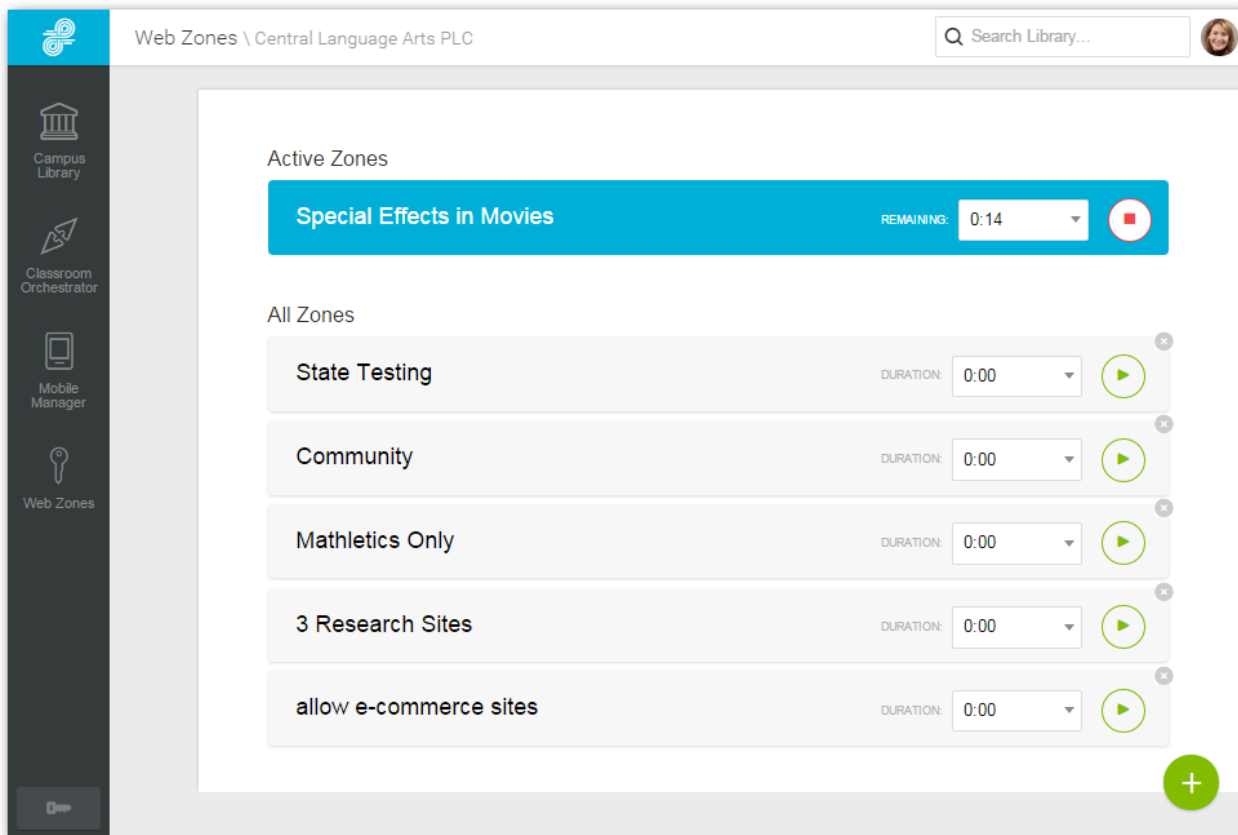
Web Zones \ Central Language Arts PLC

Search Library...

Campus Library

Classroom Orchestrator

Mobile Manager

Web Zones

Active Zones

Special Effects in Movies

REMAINING: 0:14

All Zones

State Testing

DURATION: 0:00

Community

DURATION: 0:00

Mathletics Only

DURATION: 0:00

3 Research Sites

DURATION: 0:00

allow e-commerce sites

DURATION: 0:00

+